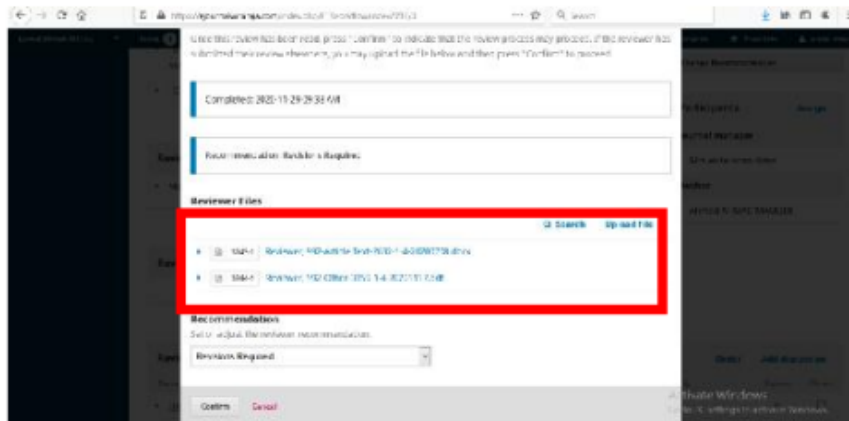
Once this review has been read, press "Confirm" to indicate that the review process may proceed. If the reviewer has submitted their review elsewhere, you may upload the file below and then press "Confirm" to proceed.

Completed: 2020-11-29 29:38 AM

Recommendation: Revisions Required

Reviewer Files

Search Upload File

Reviewer, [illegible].docx

Reviewer, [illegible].pdf

Recommendation

Set or adjust the reviewer recommendation.

Revisions Required

Confirm Cancel

Activate Windows
Go to Settings to activate Windows.